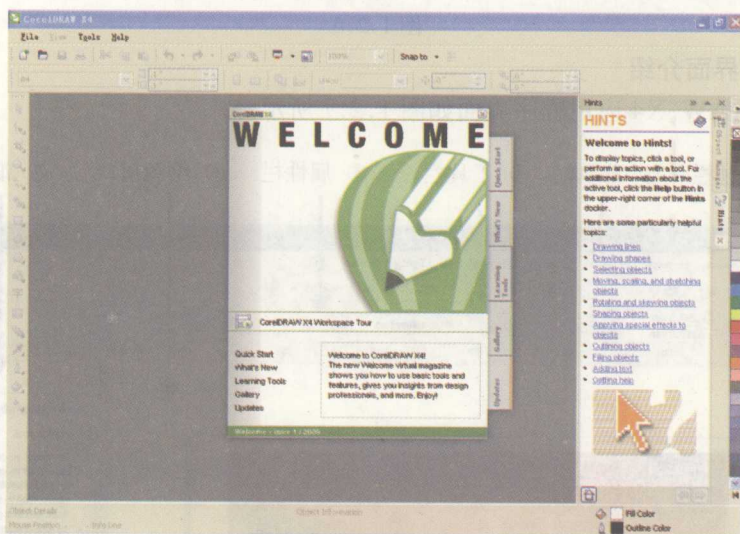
CorelDRAW X4

File View Tools Help

Snap to

CorelDRAW X4

WELCOME

Quick Start

What's New

Learning Tools

Gallery

Updates

CorelDRAW X4 Workspace Tour

Quick Start
What's New
Learning Tools
Gallery
Updates

Welcome to CorelDRAW X4!
The new Welcome virtual magazine shows you how to use basic tools and features, gives you insights from design professionals, and more. Enjoy!

Hints

HINTS

Welcome to Hints!

To display topics, click a tool, or perform an action with a tool. For additional information about the active tool, click the Help button in the upper-right corner of the Hints docker.

Here are some particularly helpful topics:

• Drawing lines
• Drawing shapes
• Selecting objects
• Moving, scaling, and stretching objects
• Rotating and skewing objects
• Shaping objects
• Applying special effects to objects
• Outlining objects
• Filling objects
• Adding text
• Getting help

Object Manager

Hints

Fill Color

Outline Color